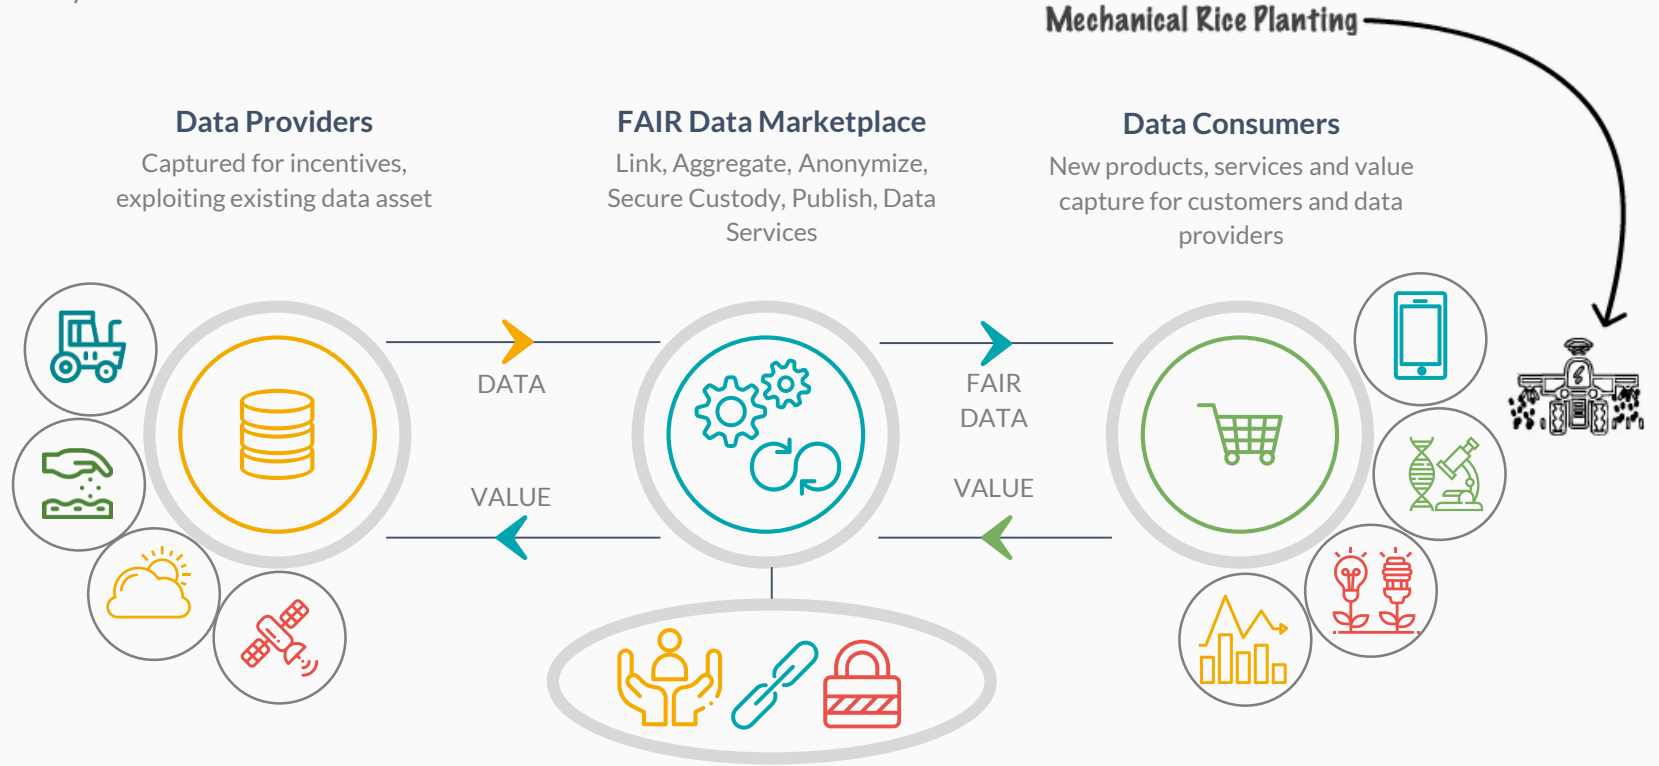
Mechanical Rice Planting

Data Providers
Captured for incentives, exploiting existing data asset

FAIR Data Marketplace
Link, Aggregate, Anonymize, Secure Custody, Publish, Data Services

Data Consumers
New products, services and value capture for customers and data providers

DATA

VALUE

FAIR DATA

VALUE